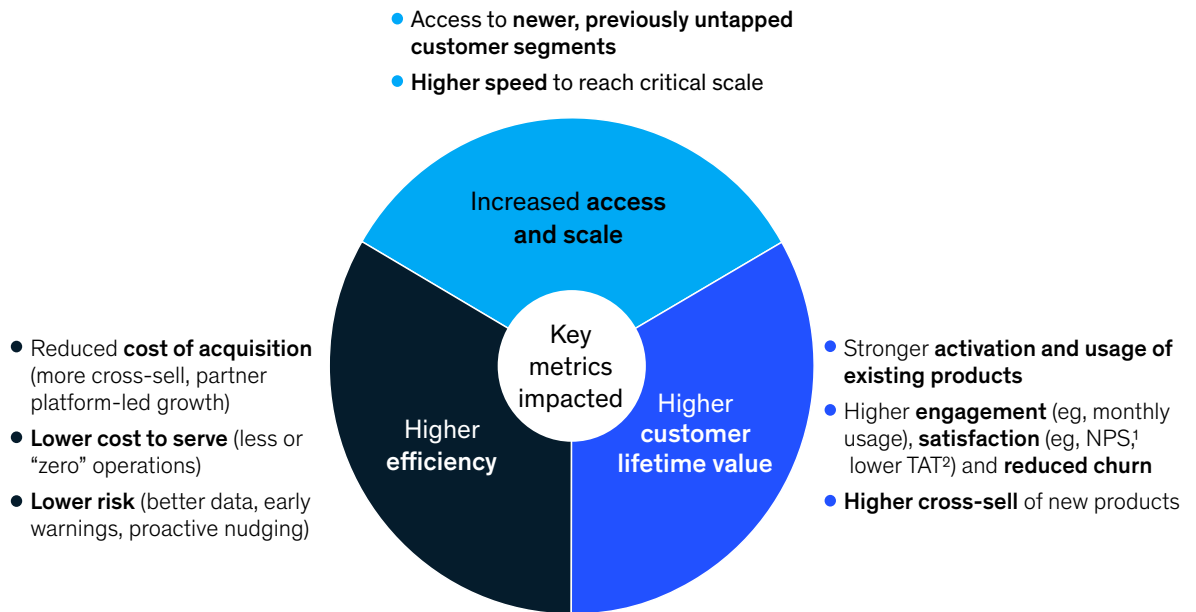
- Access to **newer, previously untapped customer segments**
- **Higher speed** to reach critical scale

Increased **access and scale**

Key metrics impacted

Higher **efficiency**

Higher **customer lifetime value**

- Reduced **cost of acquisition** (more cross-sell, partner platform-led growth)
- **Lower cost to serve** (less or "zero" operations)
- **Lower risk** (better data, early warnings, proactive nudging)

- Stronger **activation and usage of existing products**
- Higher **engagement** (eg, monthly usage), **satisfaction** (eg, NPS,$^1$ lower TAT$^2$) and **reduced churn**
- **Higher cross-sell** of new products